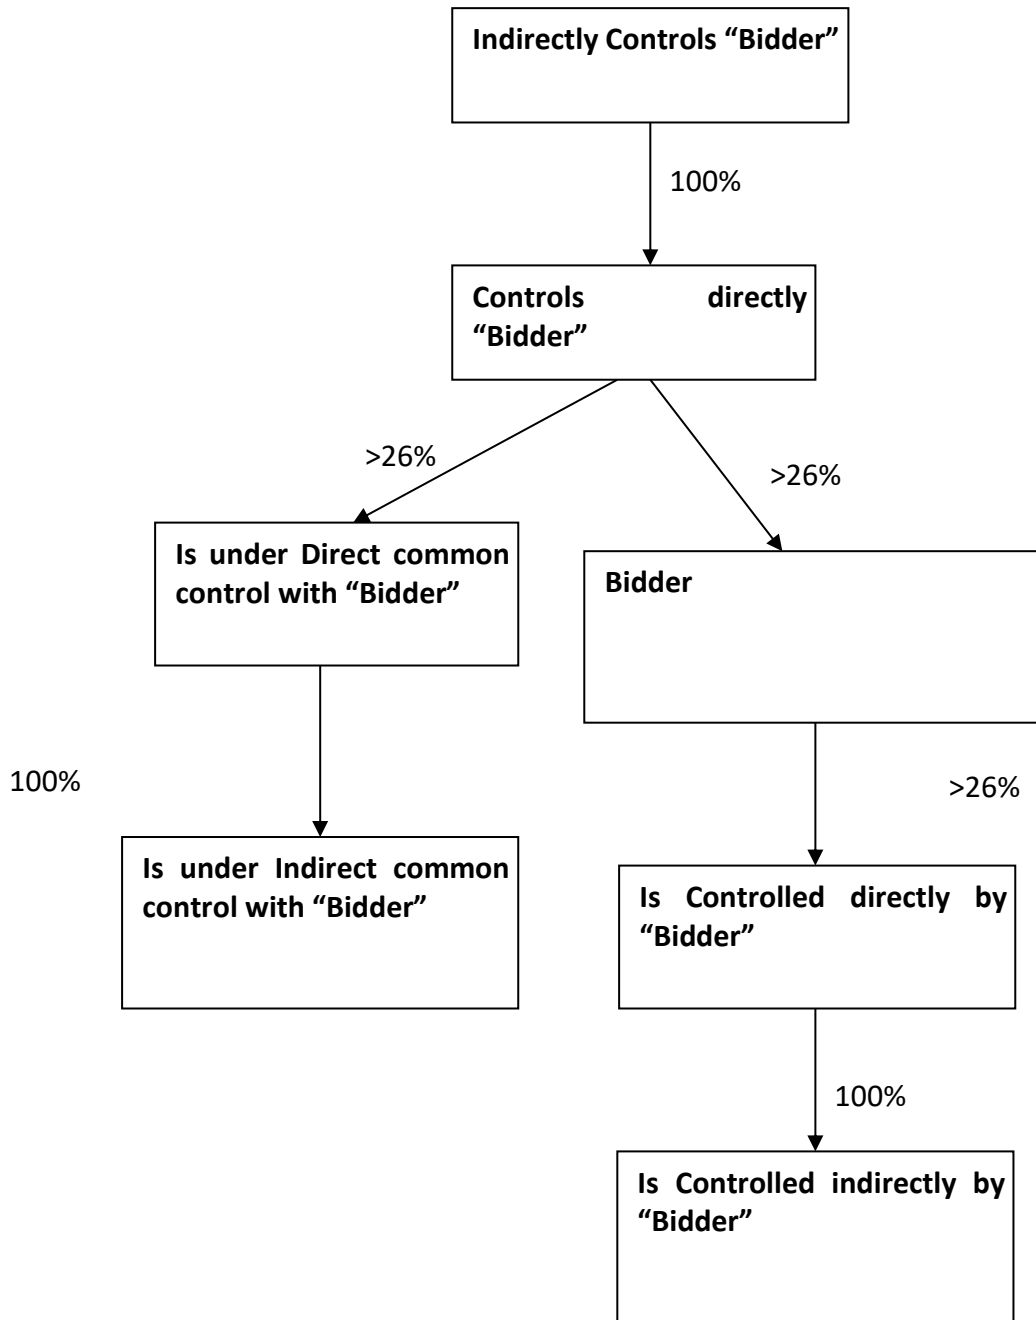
Indirectly Controls “Bidder”

100%

Controls directly “Bidder”

>26%

>26%

Is under Direct common control with “Bidder”

Bidder

100%

>26%

Is under Indirect common control with “Bidder”

Is Controlled directly by “Bidder”

100%

Is Controlled indirectly by “Bidder”